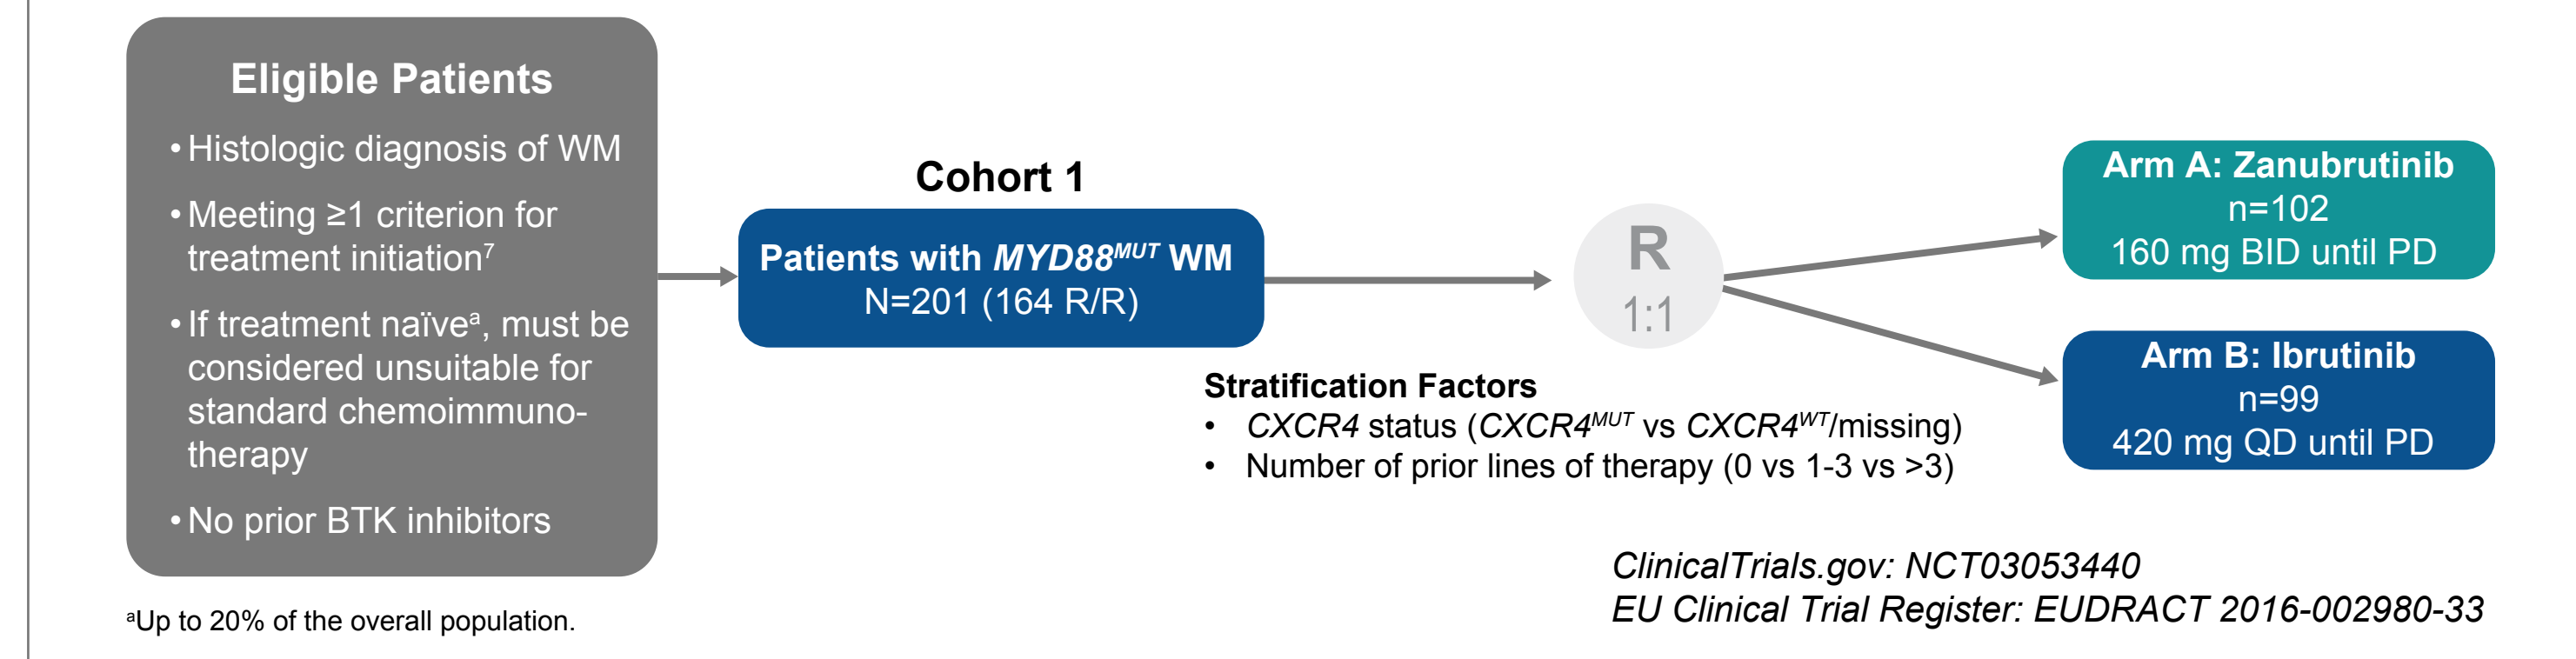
Eligible Patients

• Histologic diagnosis of WM

• Meeting ≥1 criterion for treatment initiation$^7$

• If treatment naïve$^a$, must be considered unsuitable for standard chemoimmunotherapy

• No prior BTK inhibitors

$^a$Up to 20% of the overall population.

Cohort 1

Patients with *MYD88*$^{MUT}$ WM
N=201 (164 R/R)

R
1:1

Arm A: Zanubrutinib
n=102
160 mg BID until PD

Arm B: Ibrutinib
n=99
420 mg QD until PD

Stratification Factors
• *CXCR4* status (*CXCR4*$^{MUT}$ vs *CXCR4*$^{WT}$/missing)
• Number of prior lines of therapy (0 vs 1-3 vs >3)

ClinicalTrials.gov: NCT03053440
EU Clinical Trial Register: EUDRACT 2016-002980-33